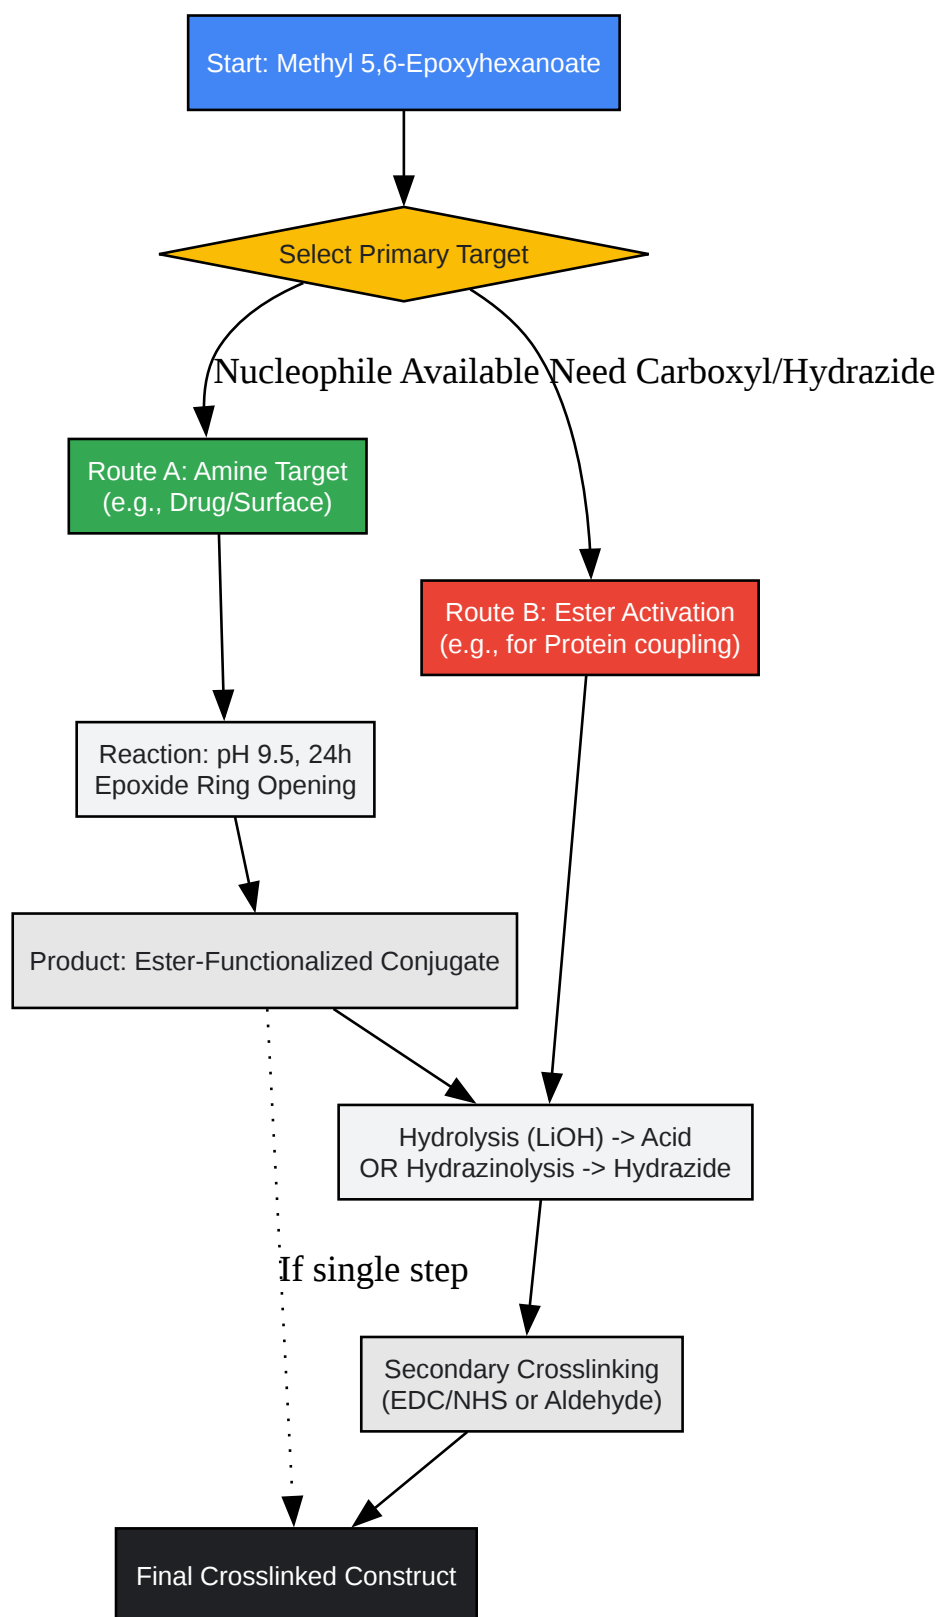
Start: Methyl 5,6-Epoxyhexanoate

Select Primary Target

Nucleophile Available

Need Carboxyl/Hydrazide

Route A: Amine Target (e.g., Drug/Surface)

Route B: Ester Activation (e.g., for Protein coupling)

Reaction: pH 9.5, 24h Epoxide Ring Opening

Product: Ester-Functionalized Conjugate

Hydrolysis (LiOH) -> Acid OR Hydrazinolysis -> Hydrazide

If single step

Secondary Crosslinking (EDC/NHS or Aldehyde)

Final Crosslinked Construct